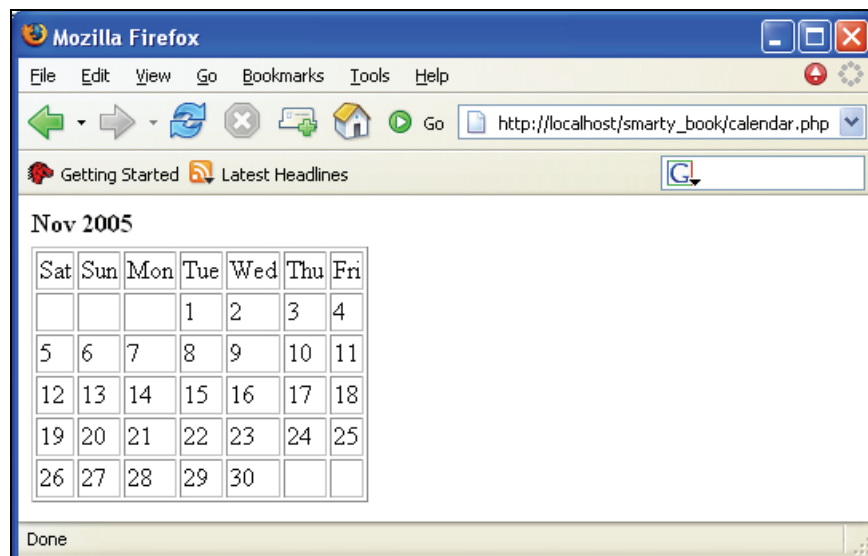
Mozilla Firefox

File Edit View Go Bookmarks Tools Help

Go http://localhost/smarty_book/calendar.php

Getting Started Latest Headlines

G

Nov 2005

| Sat | Sun | Mon | Tue | Wed | Thu | Fri |
|---|---|---|---|---|---|---|
| | | | 1 | 2 | 3 | 4 |
| 5 | 6 | 7 | 8 | 9 | 10 | 11 |
| 12 | 13 | 14 | 15 | 16 | 17 | 18 |
| 19 | 20 | 21 | 22 | 23 | 24 | 25 |
| 26 | 27 | 28 | 29 | 30 | | |

Done